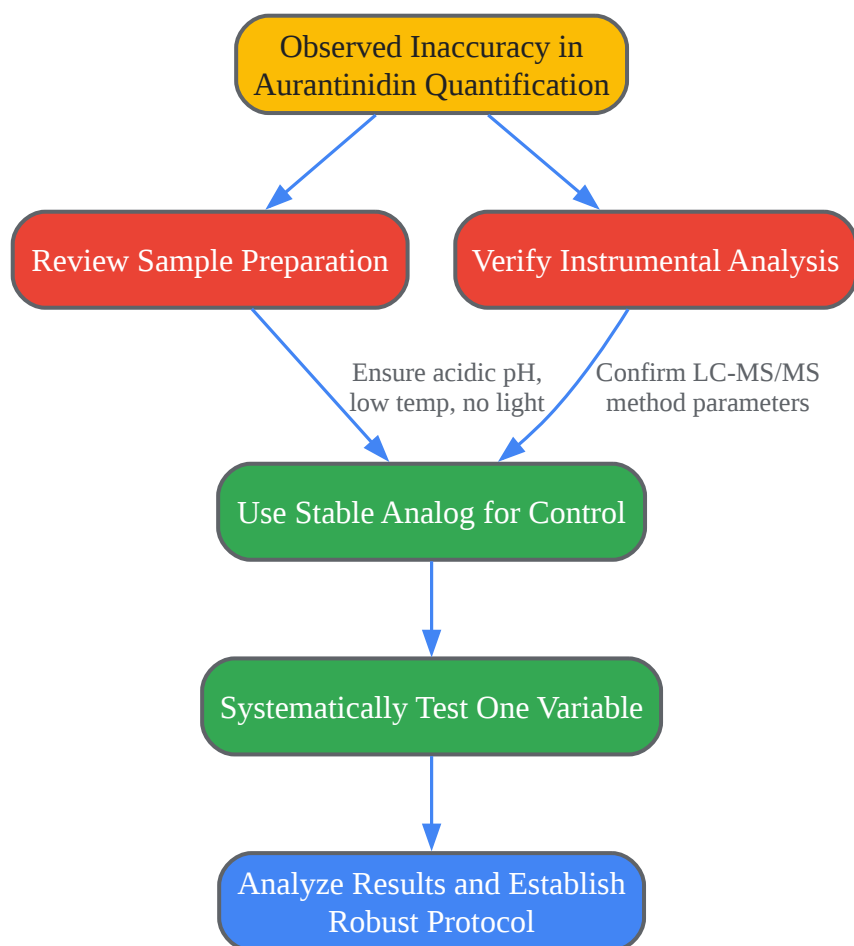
Observed Inaccuracy in Aurantinidin Quantification

Review Sample Preparation

Verify Instrumental Analysis

Ensure acidic pH, low temp, no light

Confirm LC-MS/MS method parameters

Use Stable Analog for Control

Systematically Test One Variable

Analyze Results and Establish Robust Protocol